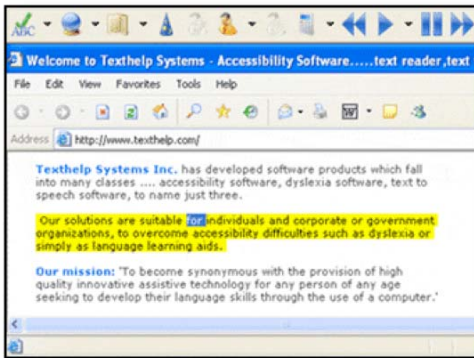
Welcome to Texthelp Systems - Accessibility Software.....text reader ,text

File Edit View Favorites Tools Help

Address http://www.texthelp.com/

Texthelp Systems Inc. has developed software products which fall into many classes .... accessibility software, dyslexia software, text to speech software, to name just three.

Our solutions are suitable for individuals and corporate or government organizations, to overcome accessibility difficulties such as dyslexia or simply as language learning aids.

Our mission: 'To become synonymous with the provision of high quality innovative assistive technology for any person of any age seeking to develop their language skills through the use of a computer.'